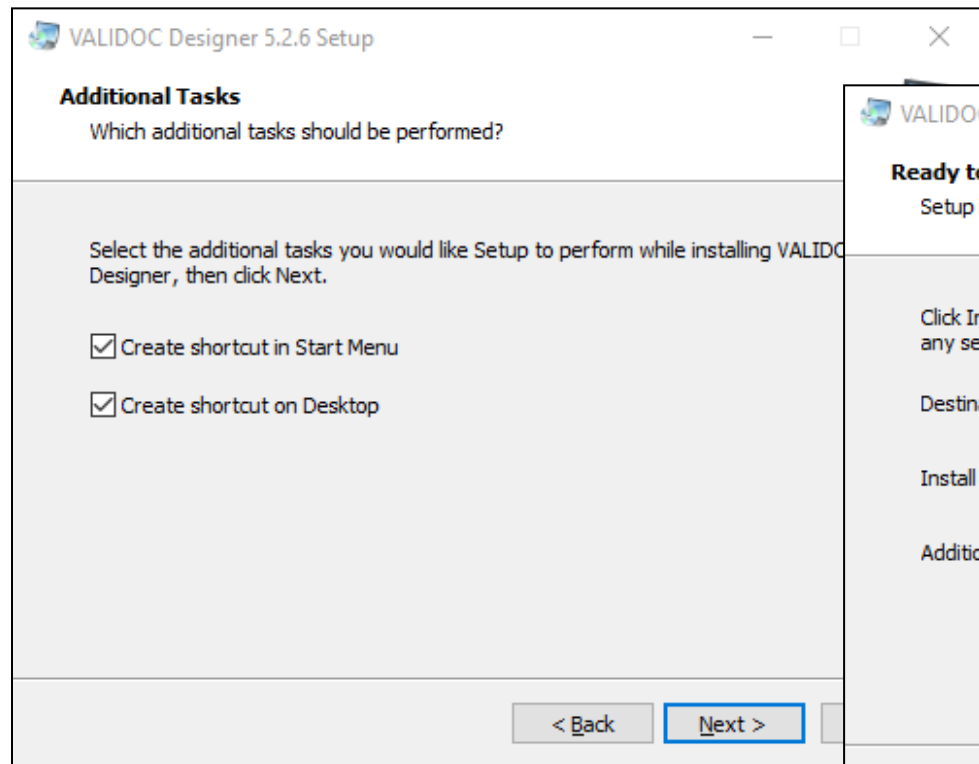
VALIDOC Designer 5.2.6 Setup

Additional Tasks

Which additional tasks should be performed?

Select the additional tasks you would like Setup to perform while installing VALIDOC Designer, then click Next.

☑ Create shortcut in Start Menu

☑ Create shortcut on Desktop

< Back

Next >

VALIDO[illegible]

Ready t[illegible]

Setup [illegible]

Click I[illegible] any se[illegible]

Destin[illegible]

Install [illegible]

Additi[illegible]